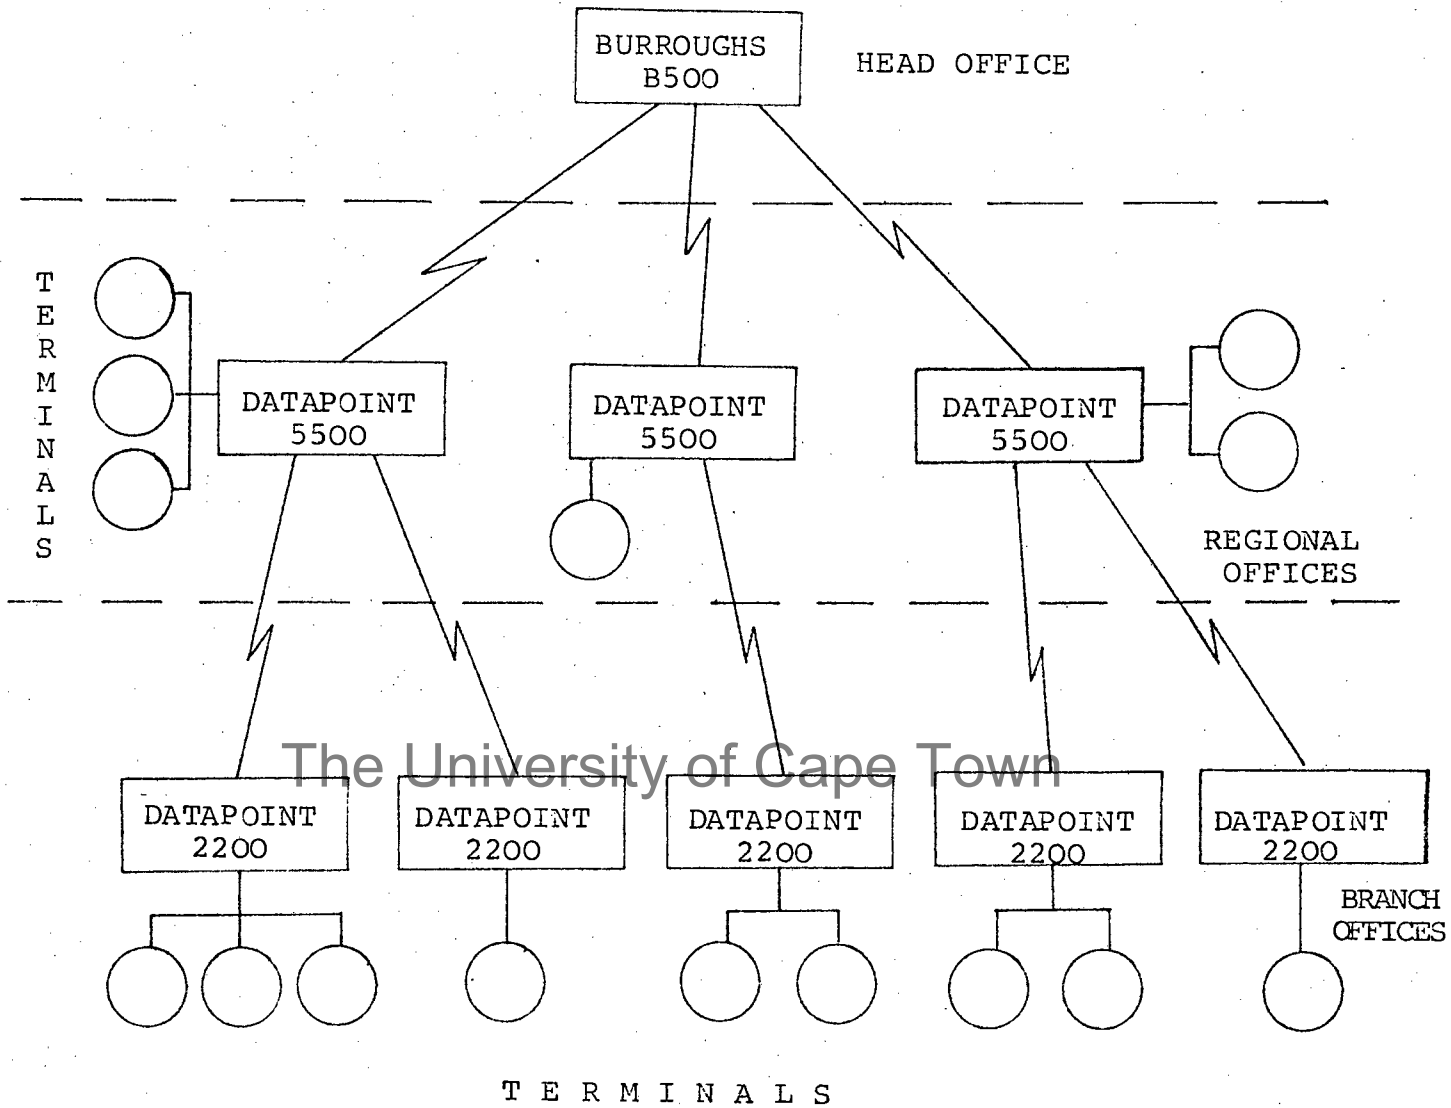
BURROUGHS B500

HEAD OFFICE

TERMINALS

DATAPOINT 5500

DATAPOINT 5500

DATAPOINT 5500

REGIONAL OFFICES

The University of Cape Town

DATAPOINT 2200

DATAPOINT 2200

DATAPOINT 2200

DATAPOINT 2200

DATAPOINT 2200

BRANCH OFFICES

TERMINALS